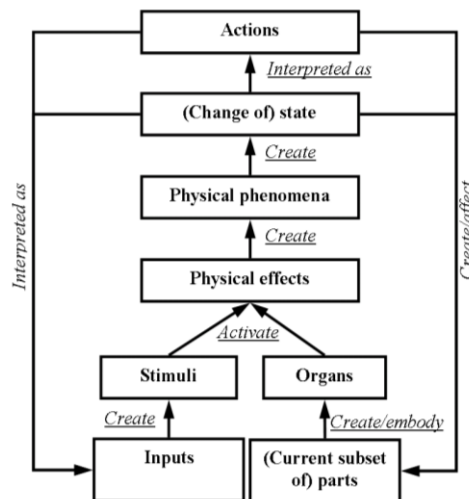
Actions

Interpreted as

(Change of) state

Create

Physical phenomena

Create

Physical effects

Activate

Stimuli

Organs

Create

Create/embody

Inputs

(Current subset of) parts

Interpreted as

Create/affect